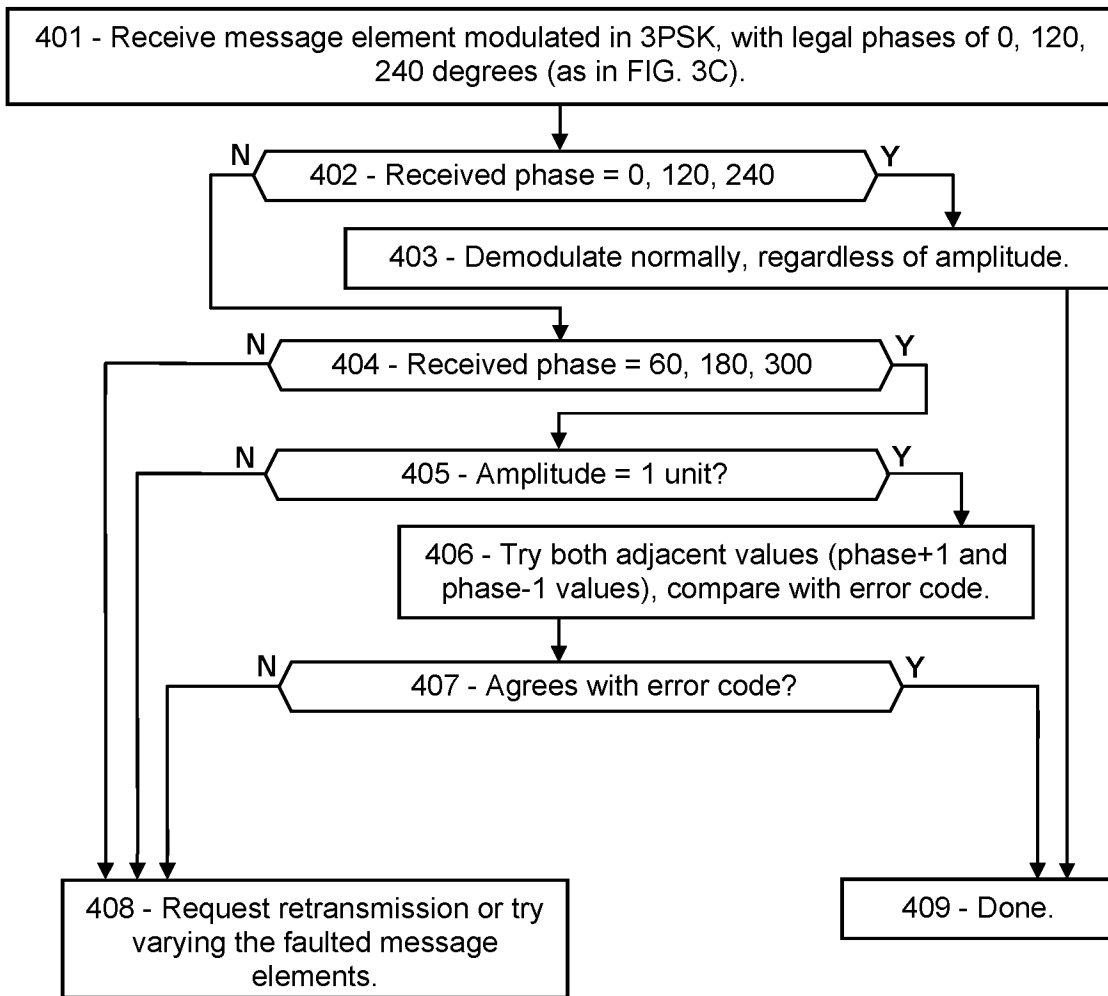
401 - Receive message element modulated in 3PSK, with legal phases of 0, 120, 240 degrees (as in FIG. 3C).

N

402 - Received phase = 0, 120, 240

Y

403 - Demodulate normally, regardless of amplitude.

N

404 - Received phase = 60, 180, 300

Y

N

405 - Amplitude = 1 unit?

Y

406 - Try both adjacent values (phase+1 and phase-1 values), compare with error code.

N

407 - Agrees with error code?

Y

408 - Request retransmission or try varying the faulted message elements.

409 - Done.